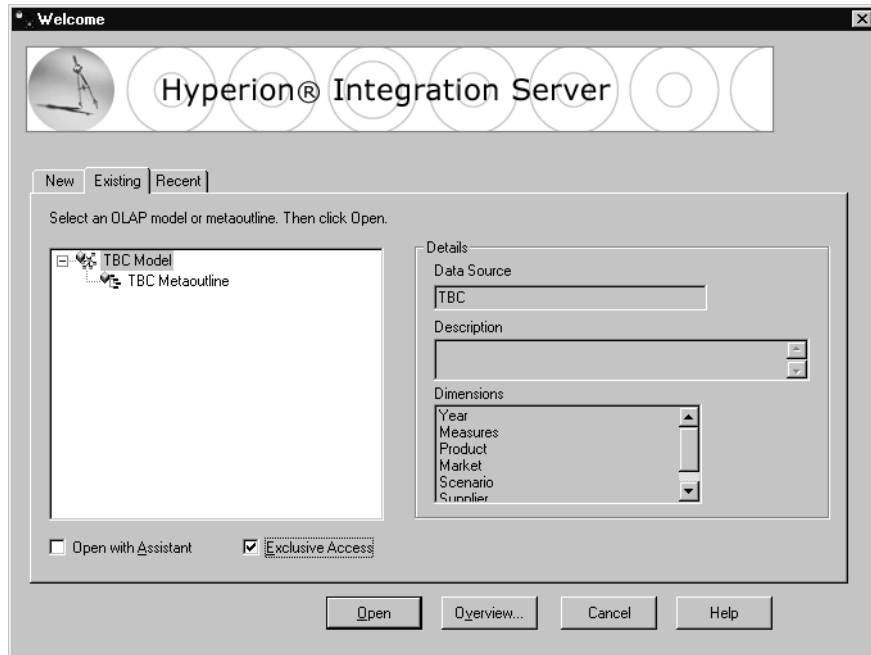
Welcome

Hyperion® Integration Server

New | Existing | Recent

Select an OLAP model or metaoutline. Then click Open.

TBC Model
TBC Metaoutline

Details
Data Source
TBC
Description

Dimensions
Year
Measures
Product
Market
Scenario
Supplier

Open with Assistant
Exclusive Access

Open
Overview...
Cancel
Help